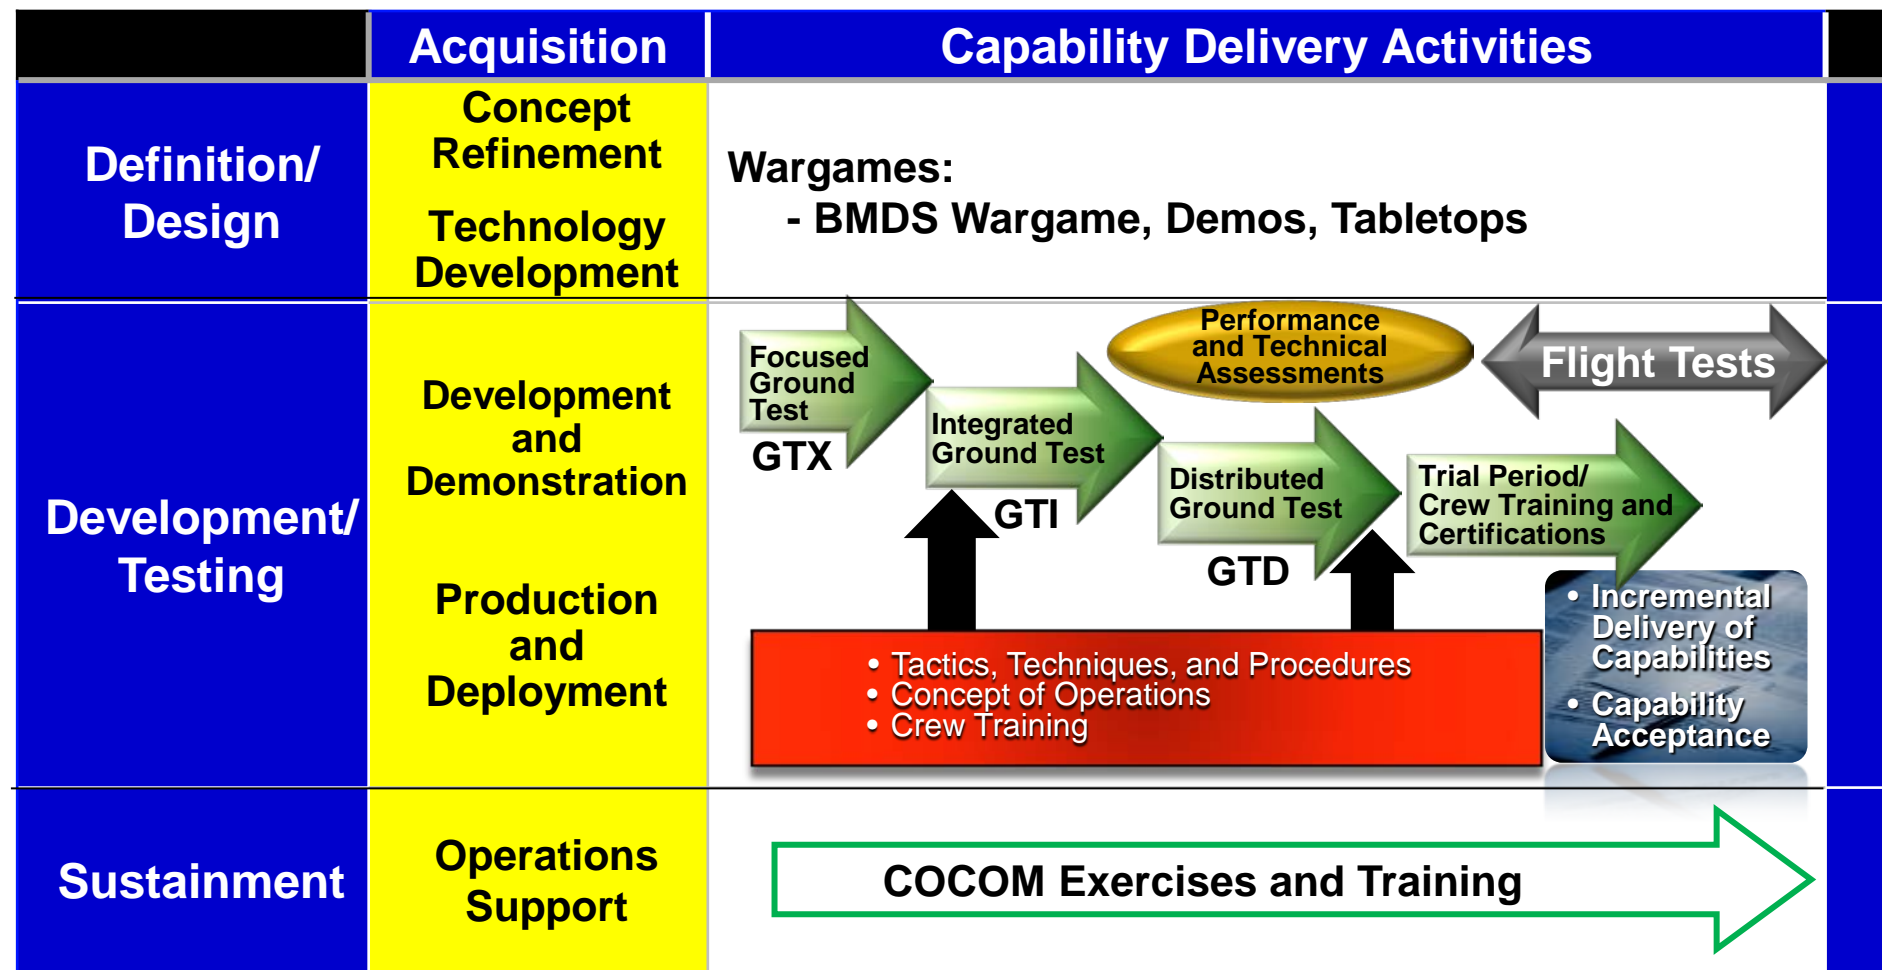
| | Acquisition | Capability Delivery Activities |
|---|---|---|
| Definition/ Design | Concept Refinement<br>Technology Development | Wargames:<br>- BMDS Wargame, Demos, Tabletops |
| Development/ Testing | Development and Demonstration<br>Production and Deployment | Focused Ground Test GTX<br>Integrated Ground Test GTI<br>Performance and Technical Assessments<br>Flight Tests<br>Distributed Ground Test GTD<br>Trial Period/ Crew Training and Certifications<br>• Tactics, Techniques, and Procedures<br>• Concept of Operations<br>• Crew Training<br>• Incremental Delivery of Capabilities<br>• Capability Acceptance |
| Sustainment | Operations Support | COCOM Exercises and Training |